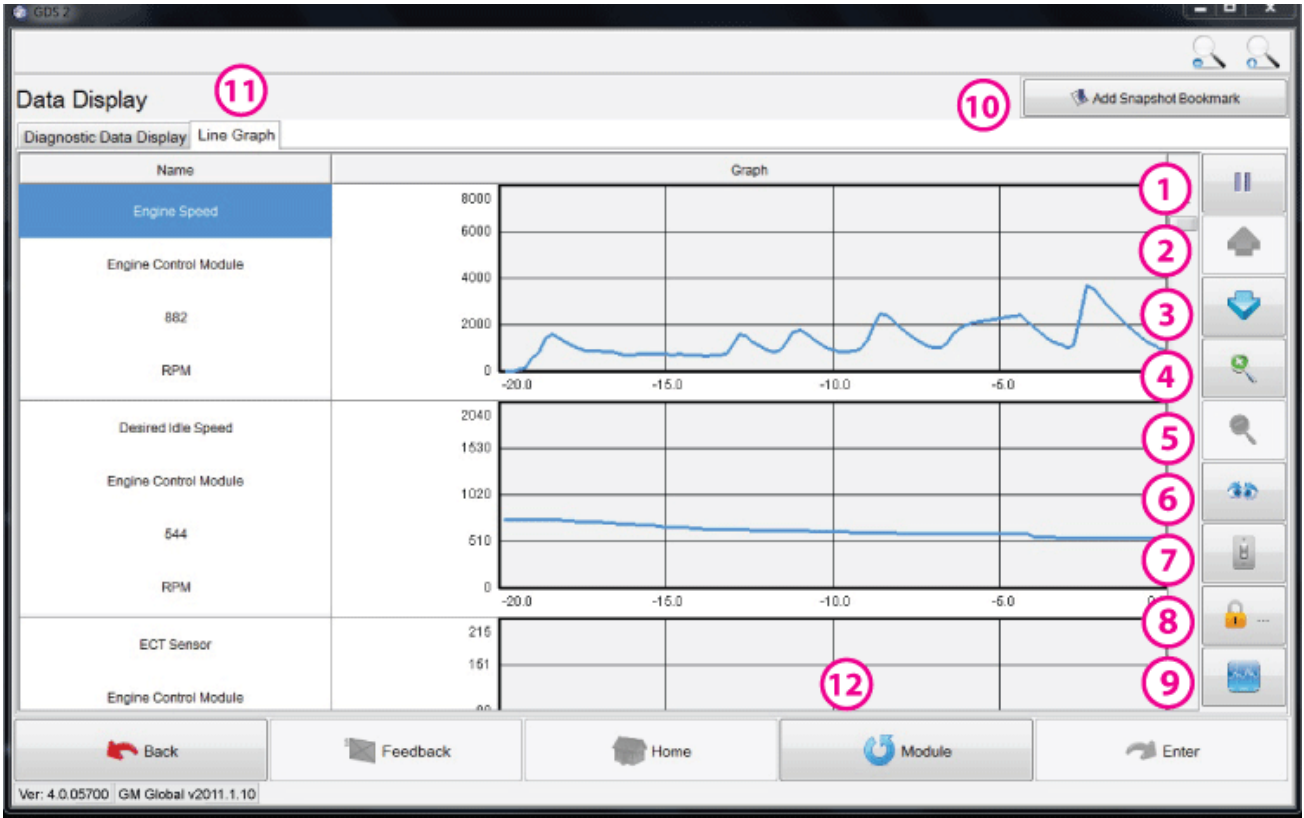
GDS 2

Data Display
11
10
Add Snapshot Bookmark
Diagnostic Data Display
Line Graph

| Name | Graph |
|---|---|
| Engine Speed<br>Engine Control Module<br>882<br>RPM | 8000<br>6000<br>4000<br>2000<br>0<br>-20.0 -15.0 -10.0 -5.0 |
| Desired Idle Speed<br>Engine Control Module<br>544<br>RPM | 2040<br>1530<br>1020<br>510<br>0<br>-20.0 -15.0 -10.0 -5.0 0 |
| ECT Sensor<br>Engine Control Module | 215<br>151<br>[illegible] |

1
2
3
4
5
6
7
8
9
12

Back
Feedback
Home
Module
Enter

Ver: 4.0.05700
GM Global v2011.1.10